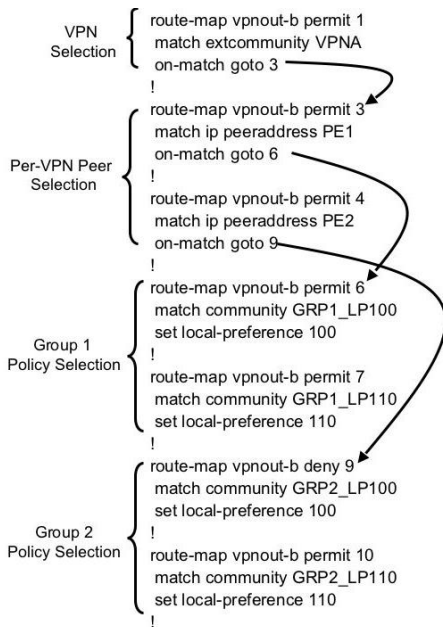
VPN Selection

route-map vpnout-b permit 1
match extcommunity VPNA
on-match goto 3
!

Per-VPN Peer Selection

route-map vpnout-b permit 3
match ip peeraddress PE1
on-match goto 6
!
route-map vpnout-b permit 4
match ip peeraddress PE2
on-match goto 9
!

Group 1 Policy Selection

route-map vpnout-b permit 6
match community GRP1_LP100
set local-preference 100
!
route-map vpnout-b permit 7
match community GRP1_LP110
set local-preference 110
!

Group 2 Policy Selection

route-map vpnout-b deny 9
match community GRP2_LP100
set local-preference 100
!
route-map vpnout-b permit 10
match community GRP2_LP110
set local-preference 110
!